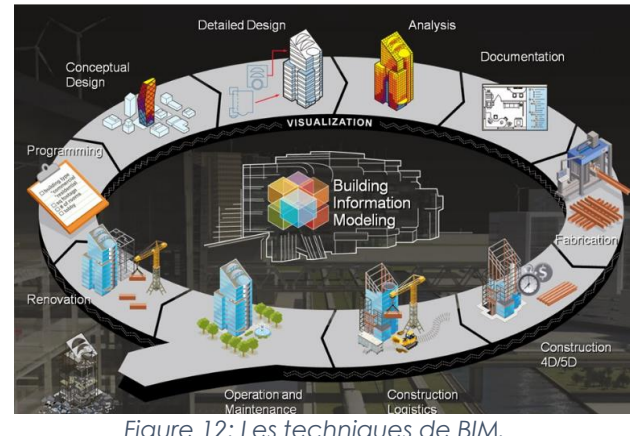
Detailed Design

Analysis

Conceptual Design

Documentation

VISUALIZATION

Programming

Building Information Modeling

Fabrication

Renovation

Construction 4D/5D

Operation and Maintenance

Construction Logistics

Figure 12: Les techniques de BIM.